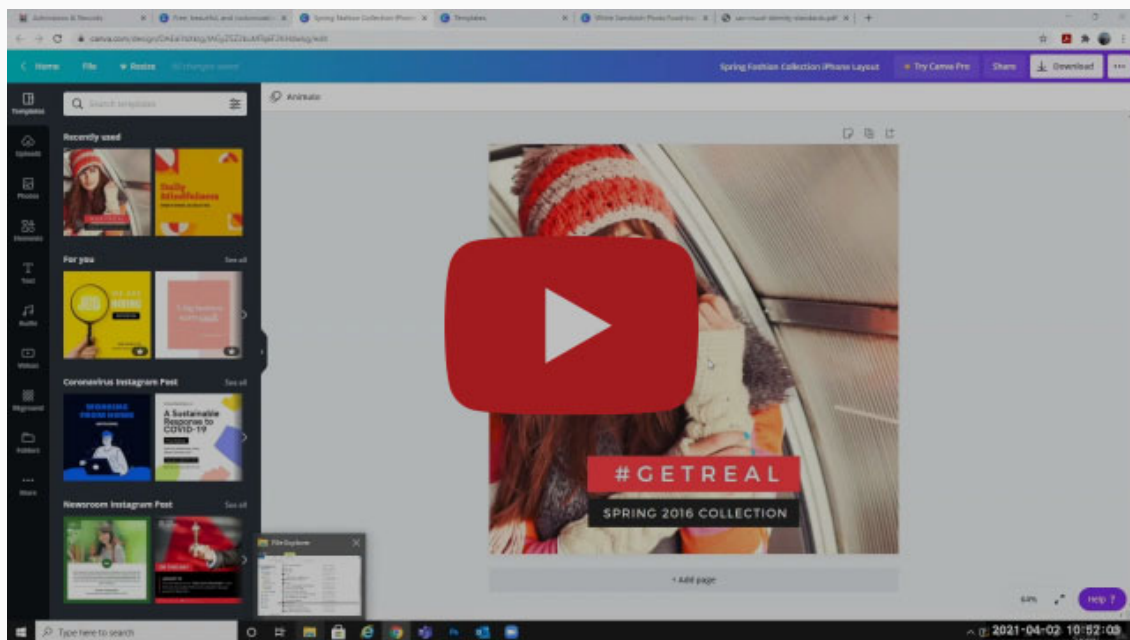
Admissions & Records | Free, beautiful, and customizable | Spring Fashion Collection iPhone | Templates | White Geraldton Photo Food Inst | csn-visual-identity-standards.pdf

canva.com/design/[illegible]/edit

Home File Resize

Spring Fashion Collection iPhone Layout Try Canva Pro Share Download

Templates Uploads Photos Elements Text Audio Videos Bkground Folders More

Search templates

Animate

Recently used

Daily Mindfulness

For you See all

Coronavirus Instagram Post See all

A Sustainable Response to COVID-19

Newsroom Instagram Post See all

File Explorer

#GETREAL

SPRING 2016 COLLECTION

+ Add page

Help ?

Type here to search

2021-04-02 10:52:09